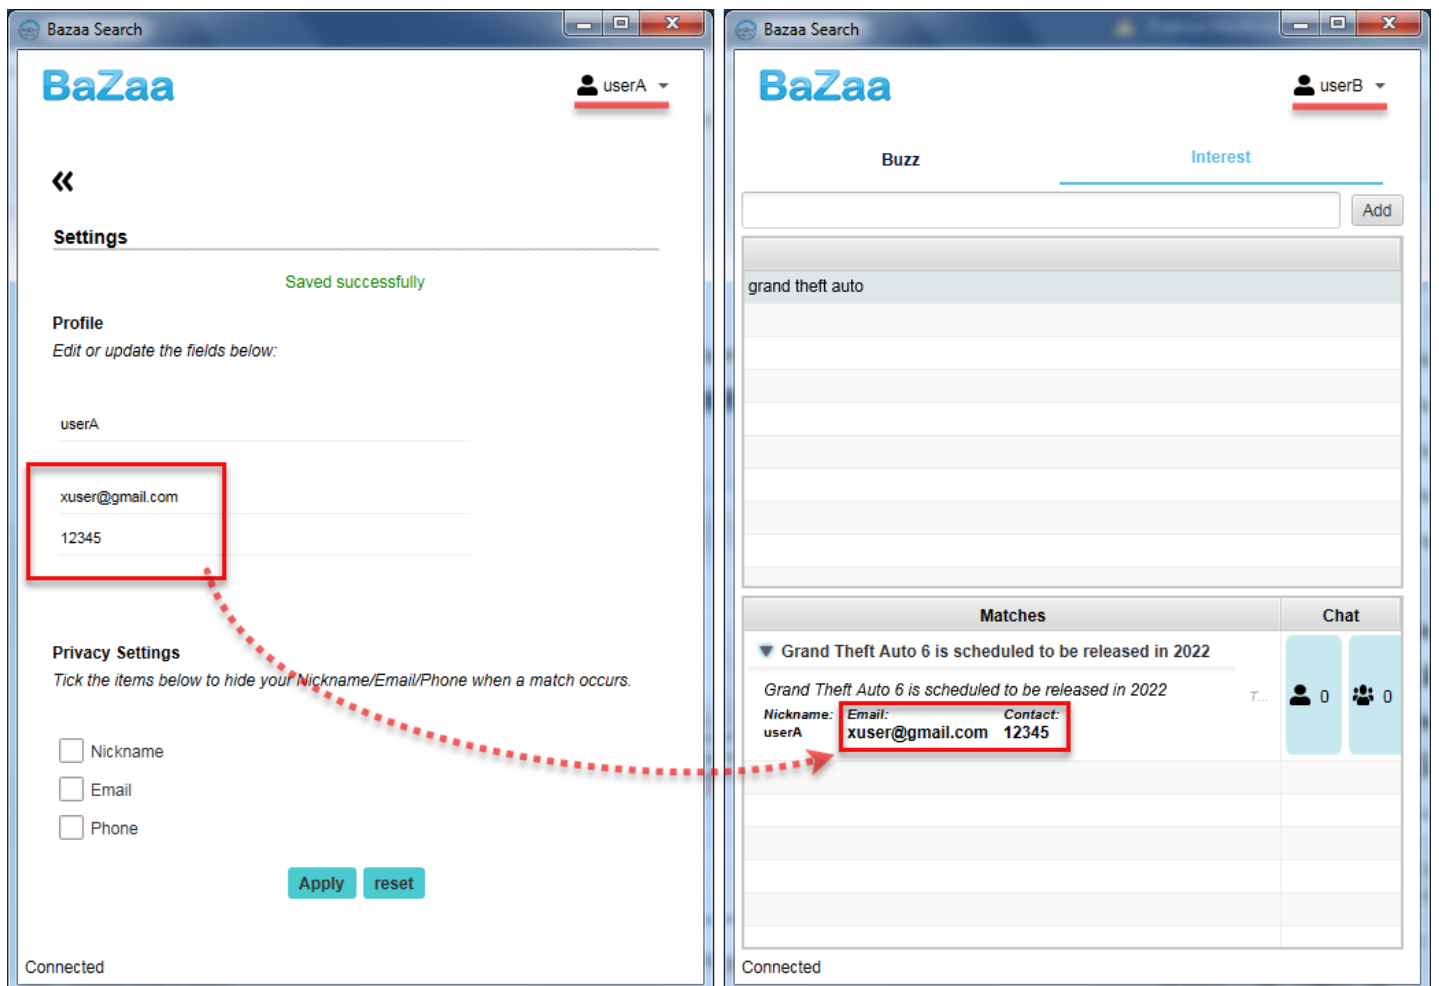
Bazaa Search

BaZaa

userA

«

Settings

Saved successfully

Profile

Edit or update the fields below:

userA

xuser@gmail.com

12345

Privacy Settings

Tick the items below to hide your Nickname/Email/Phone when a match occurs.

Nickname

Email

Phone

Apply reset

Connected

Bazaa Search

BaZaa

userB

Buzz

Interest

Add

grand theft auto

| Matches | Chat |
|---|---|
| Grand Theft Auto 6 is scheduled to be released in 2022 | |
| Grand Theft Auto 6 is scheduled to be released in 2022 T... Nickname: userA Email: xuser@gmail.com Contact: 12345 | 0 0 |

Connected